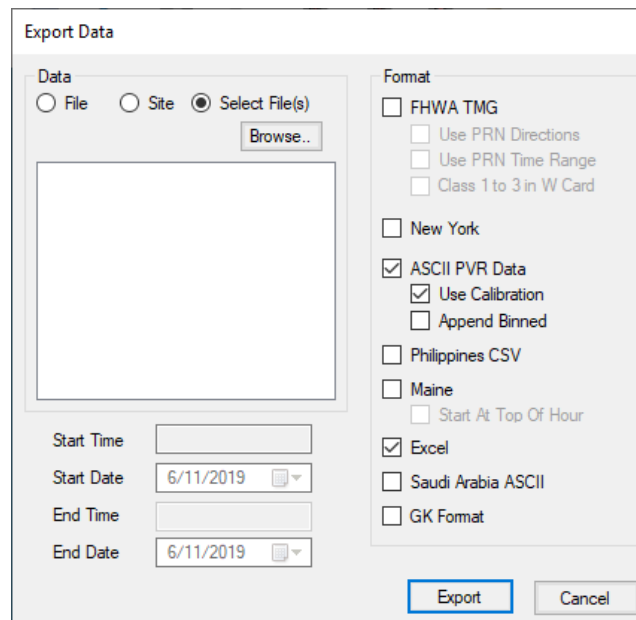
Export Data

Data

File
Site
Select File(s)
Browse..

Start Time
Start Date 6/11/2019
End Time
End Date 6/11/2019

Format

FHWA TMG
Use PRN Directions
Use PRN Time Range
Class 1 to 3 in W Card
New York
ASCII PVR Data
Use Calibration
Append Binned
Philippines CSV
Maine
Start At Top Of Hour
Excel
Saudi Arabia ASCII
GK Format

Export
Cancel